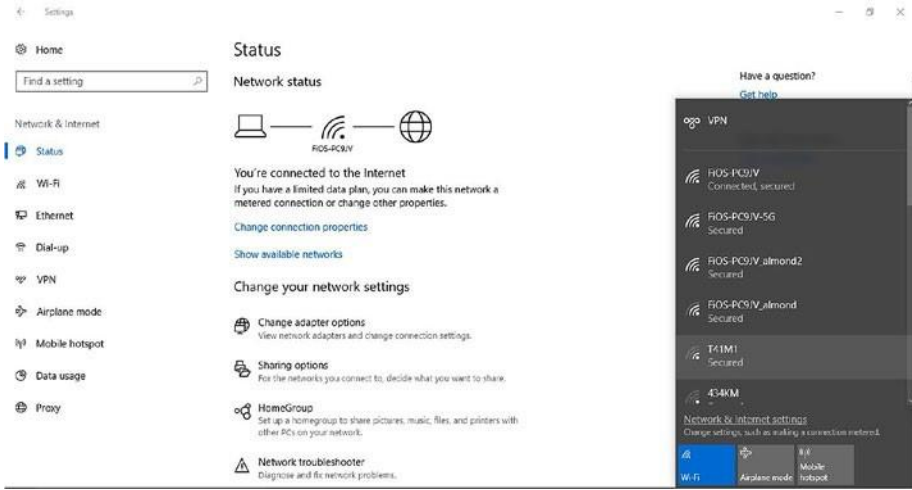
Settings

Home

Find a setting

Network & Internet

Status

Wi-Fi

Ethernet

Dial-up

VPN

Airplane mode

Mobile hotspot

Data usage

Proxy

Status

Network status

FiOS-PC9JV

You're connected to the Internet

If you have a limited data plan, you can make this network a metered connection or change other properties.

Change connection properties

Show available networks

Change your network settings

Change adapter options
View network adapters and change connection settings.

Sharing options
For the networks you connect to, decide what you want to share.

HomeGroup
Set up a homegroup to share pictures, music, files, and printers with other PCs on your network.

Network troubleshooter
Diagnose and fix network problems.

Have a question?
Get help

VPN

FiOS-PC9JV
Connected, secured

FiOS-PC9JV-5G
Secured

FiOS-PC9JV_almond2
Secured

FiOS-PC9JV_almond
Secured

T41M1
Secured

434KM

Network & Internet settings
Change settings, such as making a connection metered.

Wi-Fi

Airplane mode

Mobile hotspot